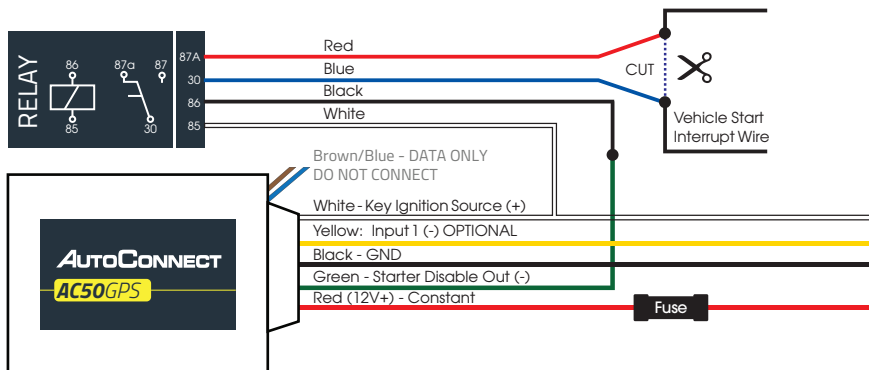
RELAY

86

85

87a

87

30

87A

30

86

85

Red

Blue

Black

White

CUT

Vehicle Start Interrupt Wire

Brown/Blue - DATA ONLY
DO NOT CONNECT

White - Key Ignition Source (+)

Yellow: Input 1 (-) OPTIONAL

Black - GND

Green - Starter Disable Out (-)

Red (12V+) - Constant

Fuse

AUTOCONNECT

AC50GPS